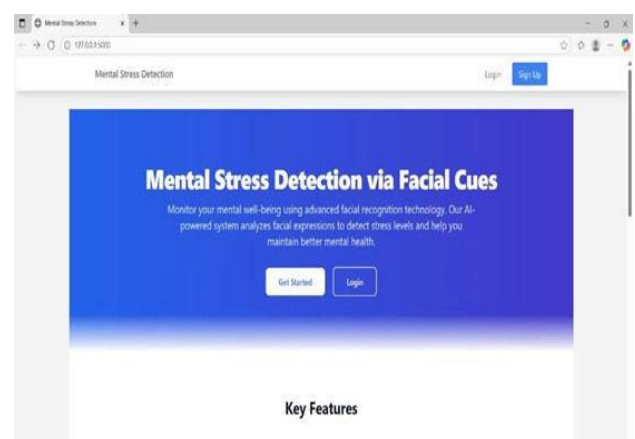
Mental Stress Detection ×

127.0.0.1:5000

Mental Stress Detection

Login Sign Up

Mental Stress Detection via Facial Cues

Monitor your mental well-being using advanced facial recognition technology. Our AI-powered system analyzes facial expressions to detect stress levels and help you maintain better mental health.

Get Started Login

Key Features